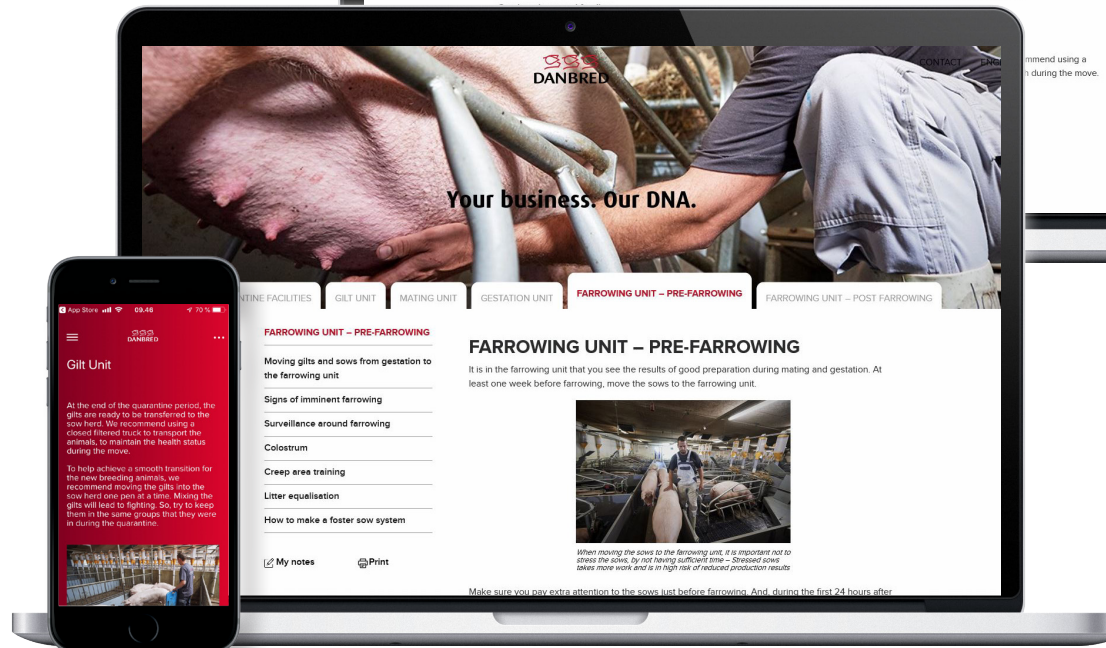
DANBRED

CONTACT

mmend using a
n during the move.

Your business. Our DNA.

NTINE FACILITIES | GILT UNIT | MATING UNIT | GESTATION UNIT | FARROWING UNIT – PRE-FARROWING | FARROWING UNIT – POST FARROWING

FARROWING UNIT – PRE-FARROWING

Moving gilts and sows from gestation to the farrowing unit

Signs of imminent farrowing

Surveillance around farrowing

Colostrum

Creep area training

Litter equalisation

How to make a foster sow system

My notes

Print

FARROWING UNIT – PRE-FARROWING

It is in the farrowing unit that you see the results of good preparation during mating and gestation. At least one week before farrowing, move the sows to the farrowing unit.

When moving the sows to the farrowing unit, it is important not to stress the sows, by not having sufficient time – Stressed sows takes more work and is in high risk of reduced production results

Make sure you pay extra attention to the sows just before farrowing. And, during the first 24 hours after

App Store 09.46 70 %

DANBRED

Gilt Unit

At the end of the quarantine period, the gilts are ready to be transferred to the sow herd. We recommend using a closed filtered truck to transport the animals, to maintain the health status during the move.

To help achieve a smooth transition for the new breeding animals, we recommend moving the gilts into the sow herd one pen at a time. Mixing the gilts will lead to fighting. So, try to keep them in the same groups that they were in during the quarantine.